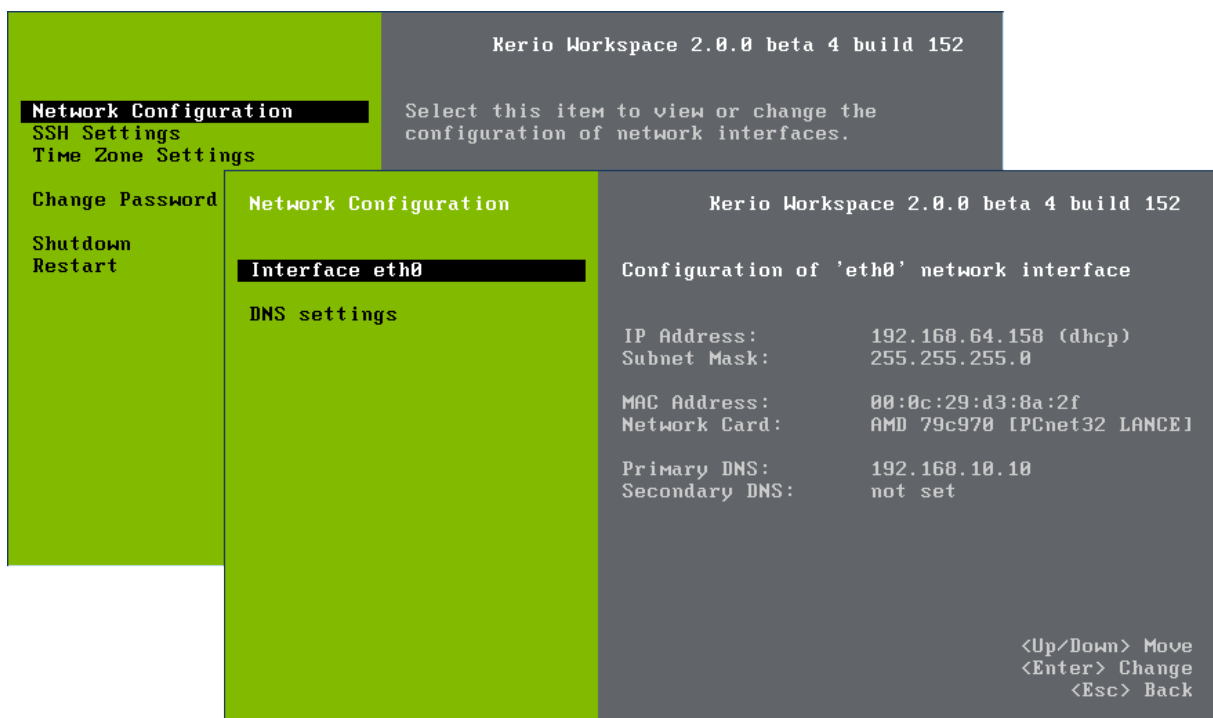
Kerio Workspace 2.0.0 beta 4 build 152

Network Configuration
SSH Settings
Time Zone Settings

Change Password

Shutdown
Restart

Select this item to view or change the configuration of network interfaces.

Network Configuration

Kerio Workspace 2.0.0 beta 4 build 152

Interface eth0

DNS settings

Configuration of 'eth0' network interface

| | |
|---|---|
| IP Address: | 192.168.64.158 (dhcp) |
| Subnet Mask: | 255.255.255.0 |
| MAC Address: | 00:0c:29:d3:8a:2f |
| Network Card: | AMD 79c970 [PCnet32 LANCE] |
| Primary DNS: | 192.168.10.10 |
| Secondary DNS: | not set |

<Up/Down> Move
<Enter> Change
<Esc> Back